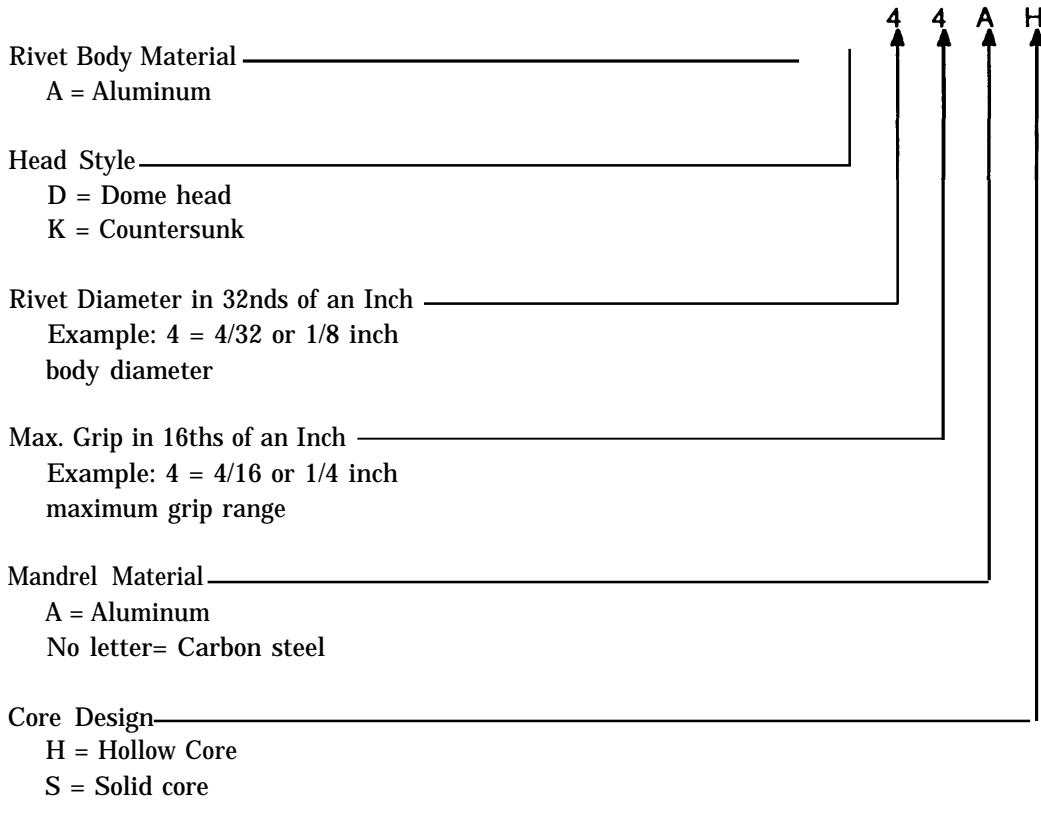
4 4 A H

Rivet Body Material
A = Aluminum

Head Style
D = Dome head
K = Countersunk

Rivet Diameter in 32nds of an Inch
Example: 4 = 4/32 or 1/8 inch body diameter

Max. Grip in 16ths of an Inch
Example: 4 = 4/16 or 1/4 inch maximum grip range

Mandrel Material
A = Aluminum
No letter= Carbon steel

Core Design
H = Hollow Core
S = Solid core